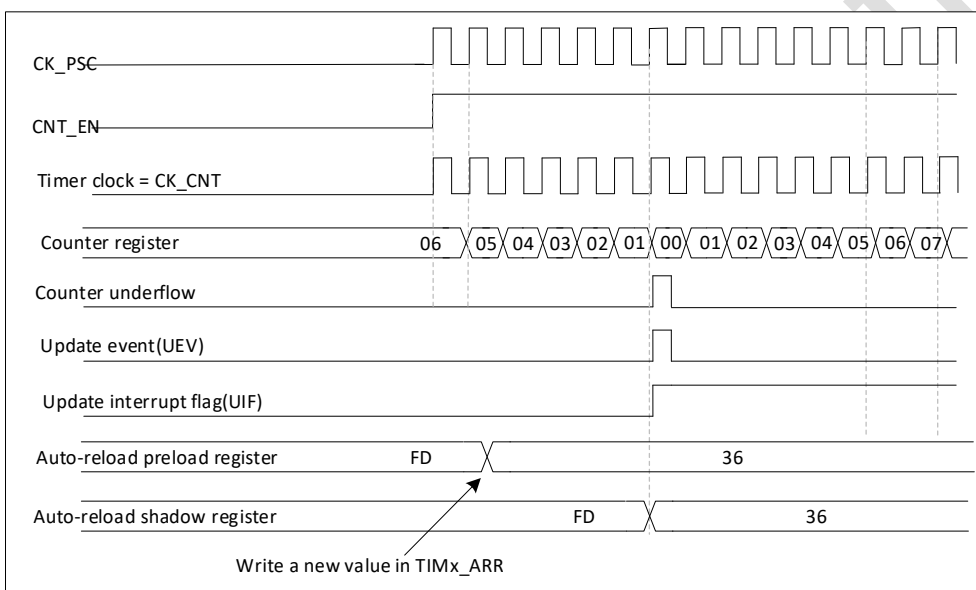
CK_PSC

CNT_EN

Timer clock = CK_CNT

Counter register 06 05 04 03 02 01 00 01 02 03 04 05 06 07

Counter underflow

Update event(UEV)

Update interrupt flag(UIF)

Auto-reload preload register FD 36

Auto-reload shadow register FD 36

Write a new value in TIMx_ARR